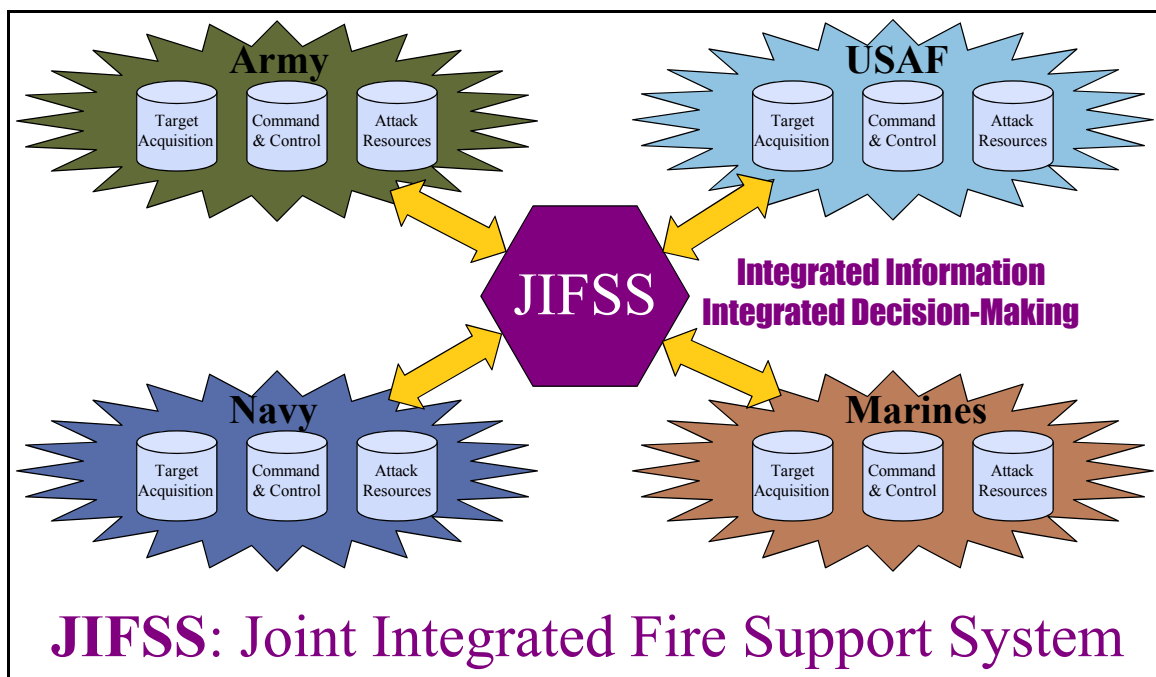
Army

Target Acquisition

Command & Control

Attack Resources

USAF

Target Acquisition

Command & Control

Attack Resources

JIFSS

Integrated Information
Integrated Decision-Making

Navy

Target Acquisition

Command & Control

Attack Resources

Marines

Target Acquisition

Command & Control

Attack Resources

JIFSS: Joint Integrated Fire Support System